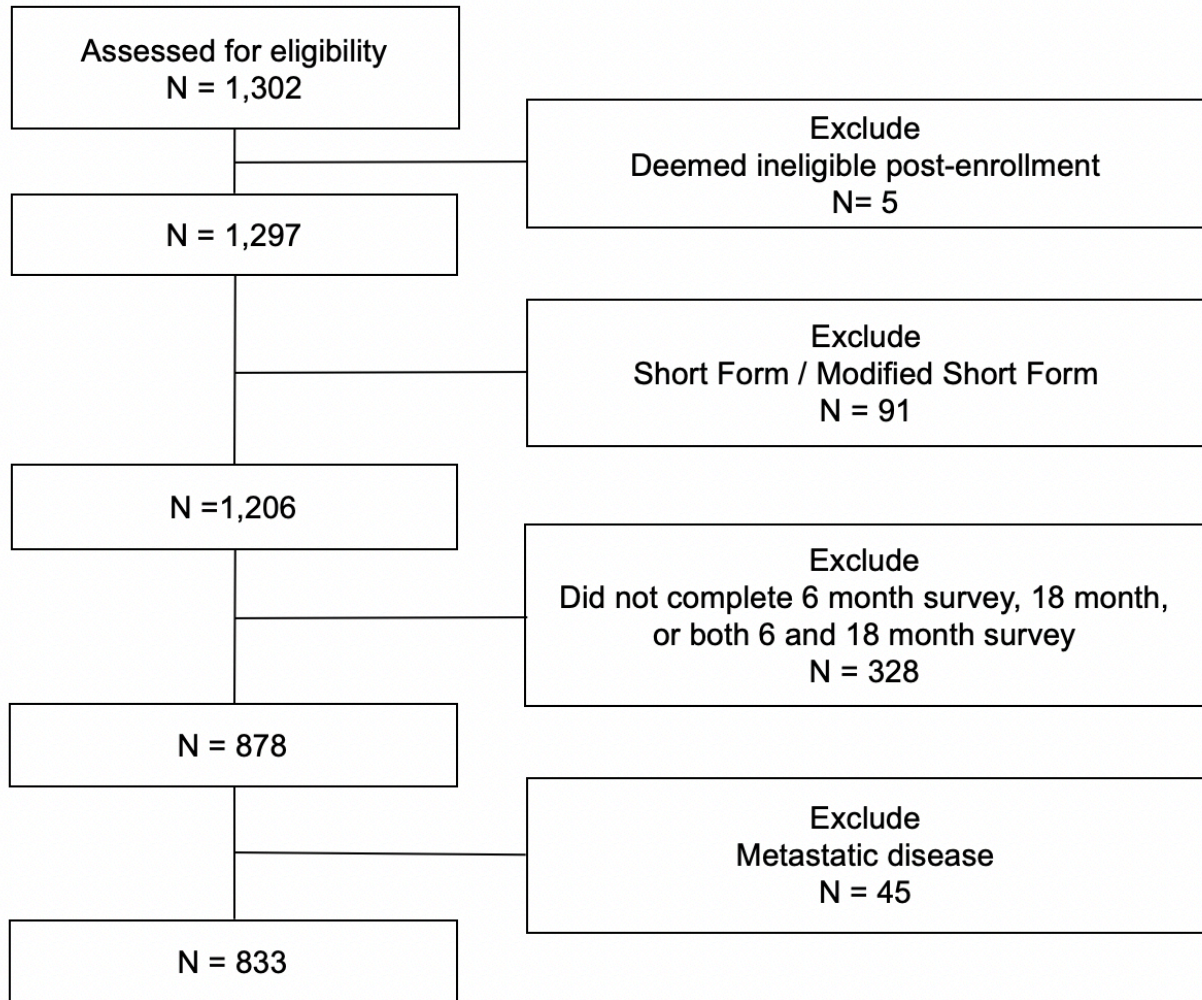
Assessed for eligibility
N = 1,302

Exclude
Deemed ineligible post-enrollment
N= 5

N = 1,297

Exclude
Short Form / Modified Short Form
N = 91

N =1,206

Exclude
Did not complete 6 month survey, 18 month, or both 6 and 18 month survey
N = 328

N = 878

Exclude
Metastatic disease
N = 45

N = 833